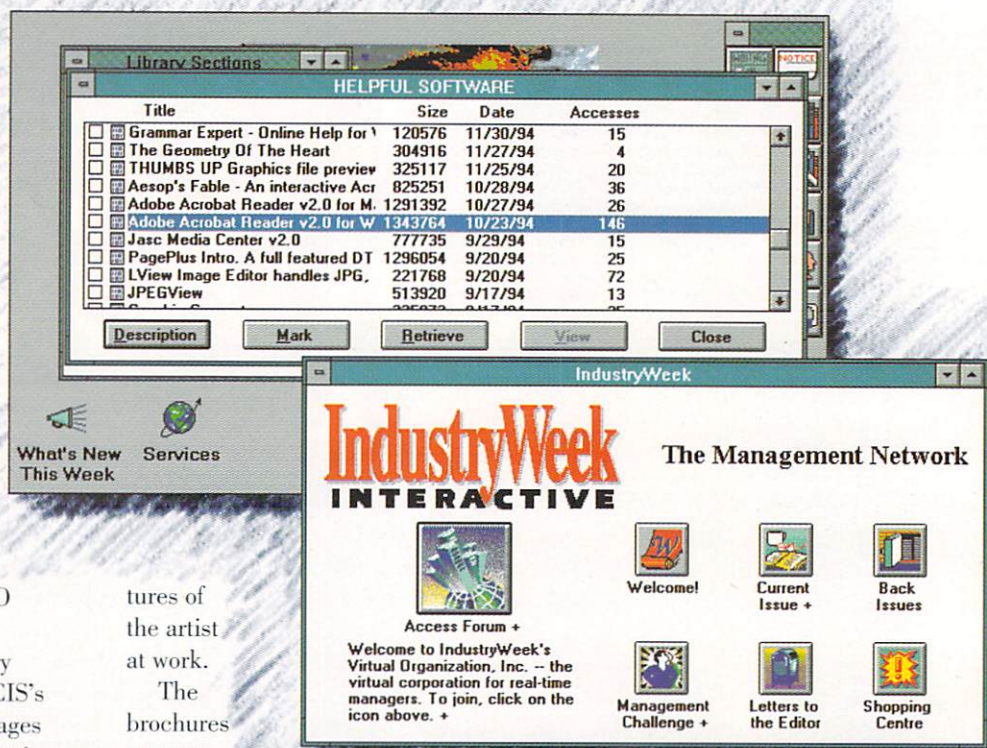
Library Sections

NOTICE

HELPFUL SOFTWARE

| Title | Size | Date | Accesses |
|---|---|---|---|
| Grammar Expert - Online Help for | 120576 | 11/30/94 | 15 |
| The Geometry Of The Heart | 304916 | 11/27/94 | 4 |
| THUMBS UP Graphics file previev | 325117 | 11/25/94 | 20 |
| Aesop's Fable - An interactive Acr | 825251 | 10/28/94 | 36 |
| Adobe Acrobat Reader v2.0 for M. | 1291392 | 10/27/94 | 26 |
| Adobe Acrobat Reader v2.0 for W | 1343764 | 10/23/94 | 146 |
| Jasc Media Center v2.0 | 777735 | 9/29/94 | 15 |
| PagePlus Intro. A full featured DT | 1296054 | 9/20/94 | 25 |
| LView Image Editor handles JPG, | 221768 | 9/20/94 | 72 |
| JPEGView | 513920 | 9/17/94 | 13 |

Description Mark Retrieve View Close

What's New This Week

Services

IndustryWeek

IndustryWeek INTERACTIVE

The Management Network

Access Forum +

Welcome to IndustryWeek's Virtual Organization, Inc. -- the virtual corporation for real-time managers. To join, click on the icon above. +

Welcome!

Current Issue +

Back Issues

Management Challenge +

Letters to the Editor

Shopping Centre

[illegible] CIS's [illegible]ages

tures of the artist at work.

The brochures